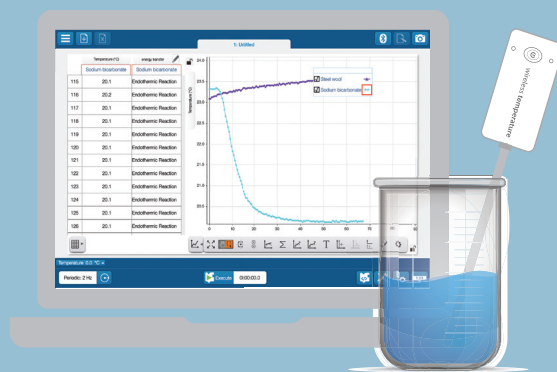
1: Untitled

| | Temperature (°C) | energy transfer |
|---|---|---|
| | Sodium bicarbonate | Sodium bicarbonate |
| 115 | 20.1 | Endothermic Reaction |
| 116 | 20.2 | Endothermic Reaction |
| 117 | 20.1 | Endothermic Reaction |
| 118 | 20.1 | Endothermic Reaction |
| 119 | 20.1 | Endothermic Reaction |
| 120 | 20.1 | Endothermic Reaction |
| 121 | 20.1 | Endothermic Reaction |
| 122 | 20.1 | Endothermic Reaction |
| 123 | 20.1 | Endothermic Reaction |
| 124 | 20.1 | Endothermic Reaction |
| 125 | 20.1 | Endothermic Reaction |
| 126 | 20.1 | Endothermic Reaction |

Temperature (°C)

24.0
23.5
23.0
22.5
22.0
21.5
21.0
20.5

0 10 20 30 40 50 60 70 80

Steel wool
Sodium bicarbonate

Temperature: 0.0 °C

Periodic: 2 Hz

Execute 0:00:00.0

wireless temperature